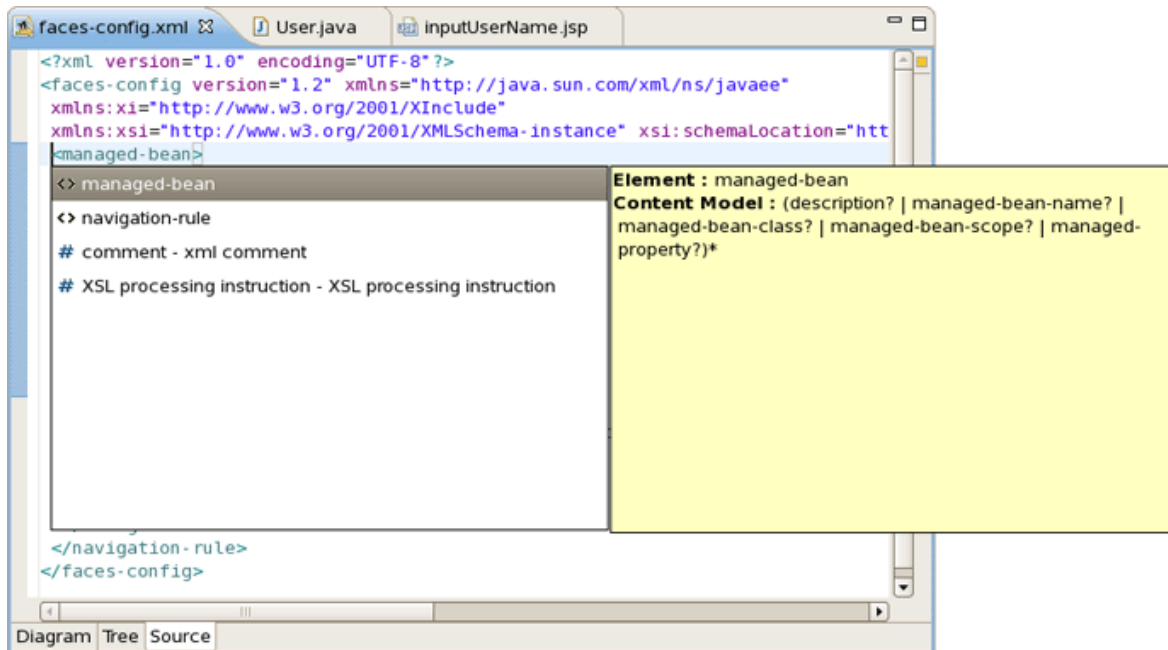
faces-config.xml ☒ User.java inputUserName.jsp

<?xml version="1.0" encoding="UTF-8"?>
<faces-config version="1.2" xmlns="http://java.sun.com/xml/ns/javaee"
xmlns:xi="http://www.w3.org/2001/XInclude"
xmlns:xsi="http://www.w3.org/2001/XMLSchema-instance" xsi:schemaLocation="htt
<managed-bean>

<> managed-bean
<> navigation-rule
# comment - xml comment
# XSL processing instruction - XSL processing instruction

Element : managed-bean
Content Model : (description? | managed-bean-name? | managed-bean-class? | managed-bean-scope? | managed-property?)*

</navigation-rule>
</faces-config>

Diagram Tree Source